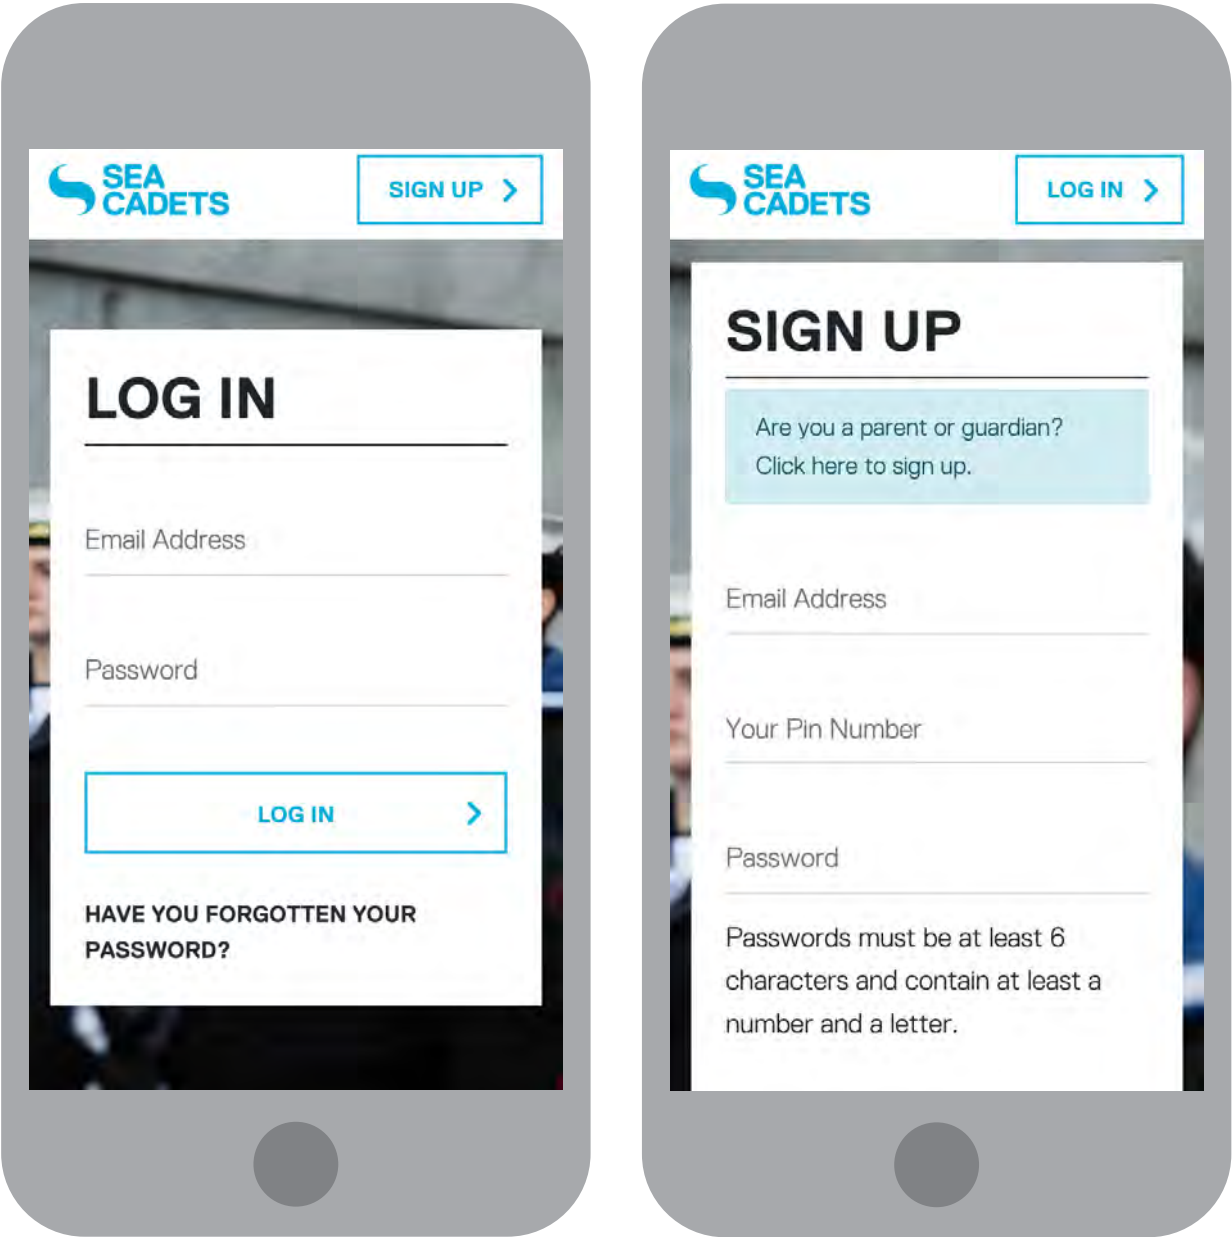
SEA CADETS

SIGN UP >

LOG IN

Email Address

Password

LOG IN >

HAVE YOU FORGOTTEN YOUR PASSWORD?

SEA CADETS

LOG IN >

SIGN UP

Are you a parent or guardian? Click here to sign up.

Email Address

Your Pin Number

Password

Passwords must be at least 6 characters and contain at least a number and a letter.